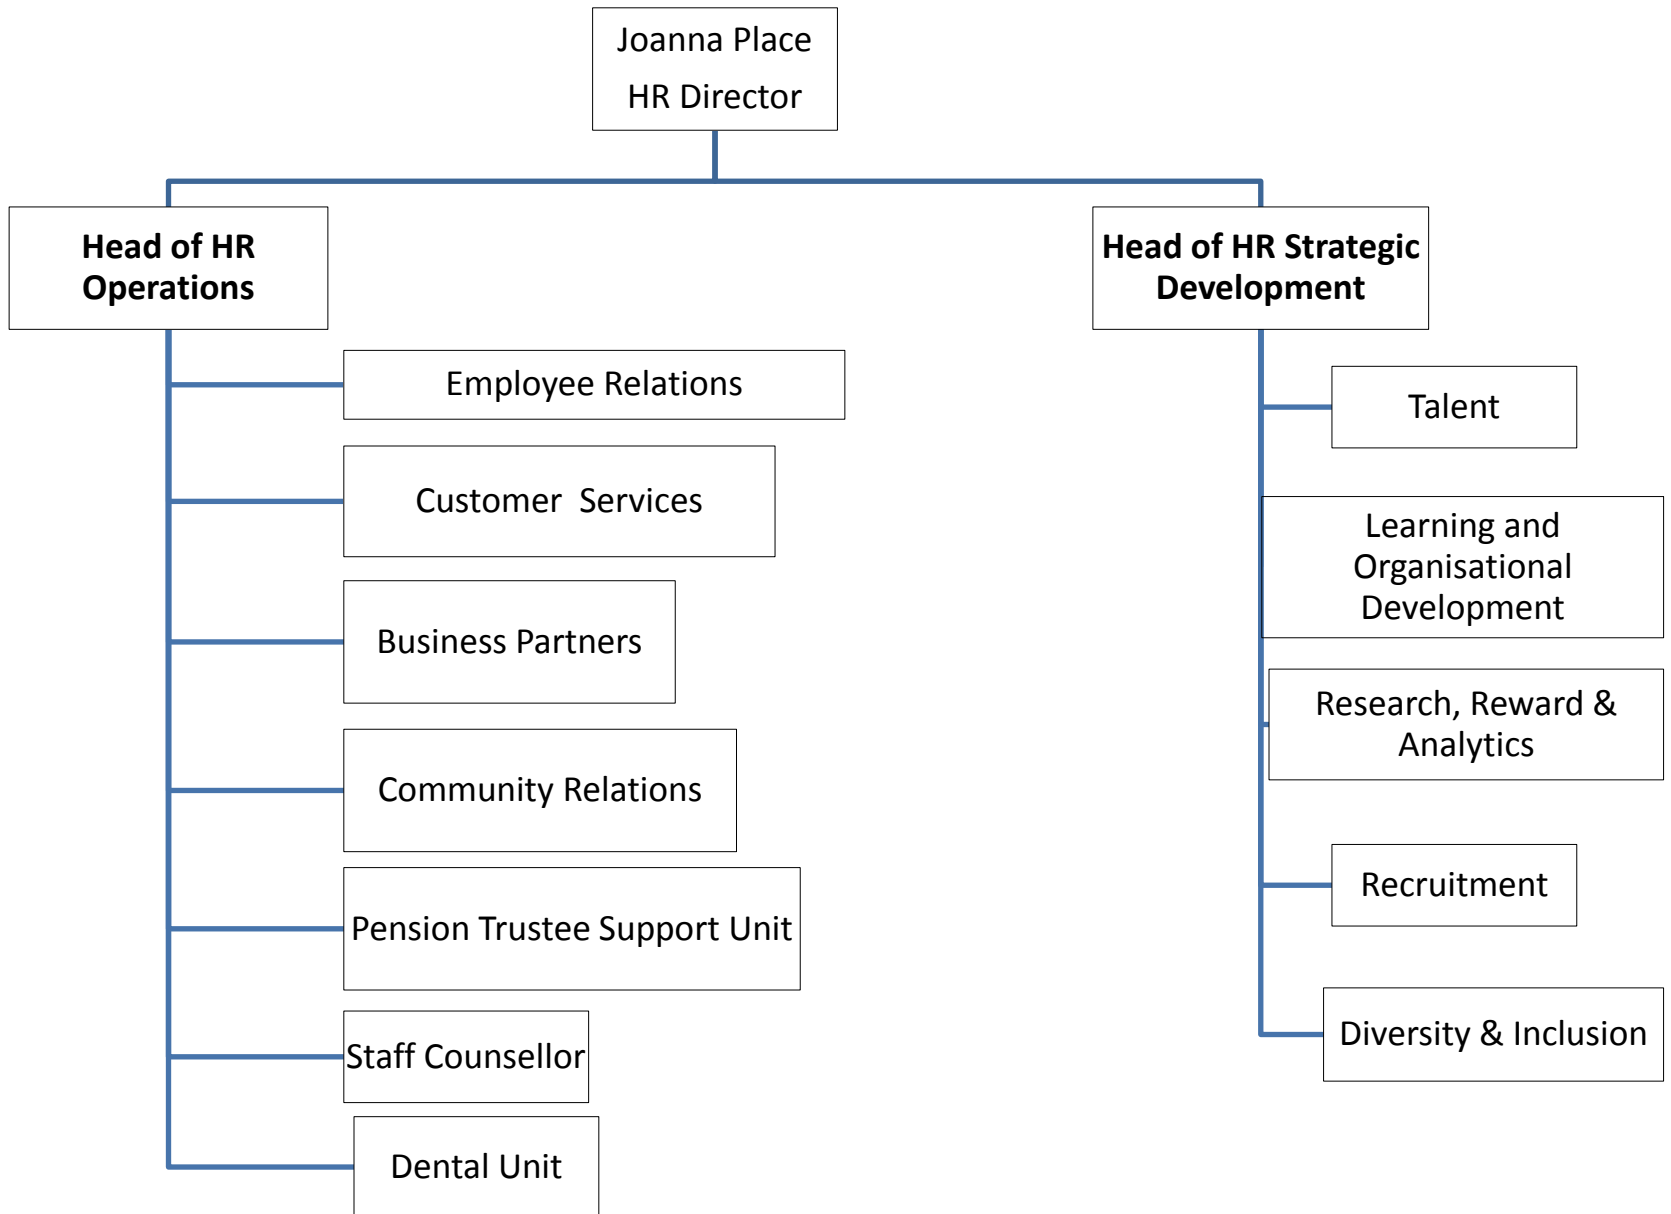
Joanna Place
HR Director

Head of HR Operations

Employee Relations

Customer Services

Business Partners

Community Relations

Pension Trustee Support Unit

Staff Counsellor

Dental Unit

Head of HR Strategic Development

Talent

Learning and Organisational Development

Research, Reward & Analytics

Recruitment

Diversity & Inclusion